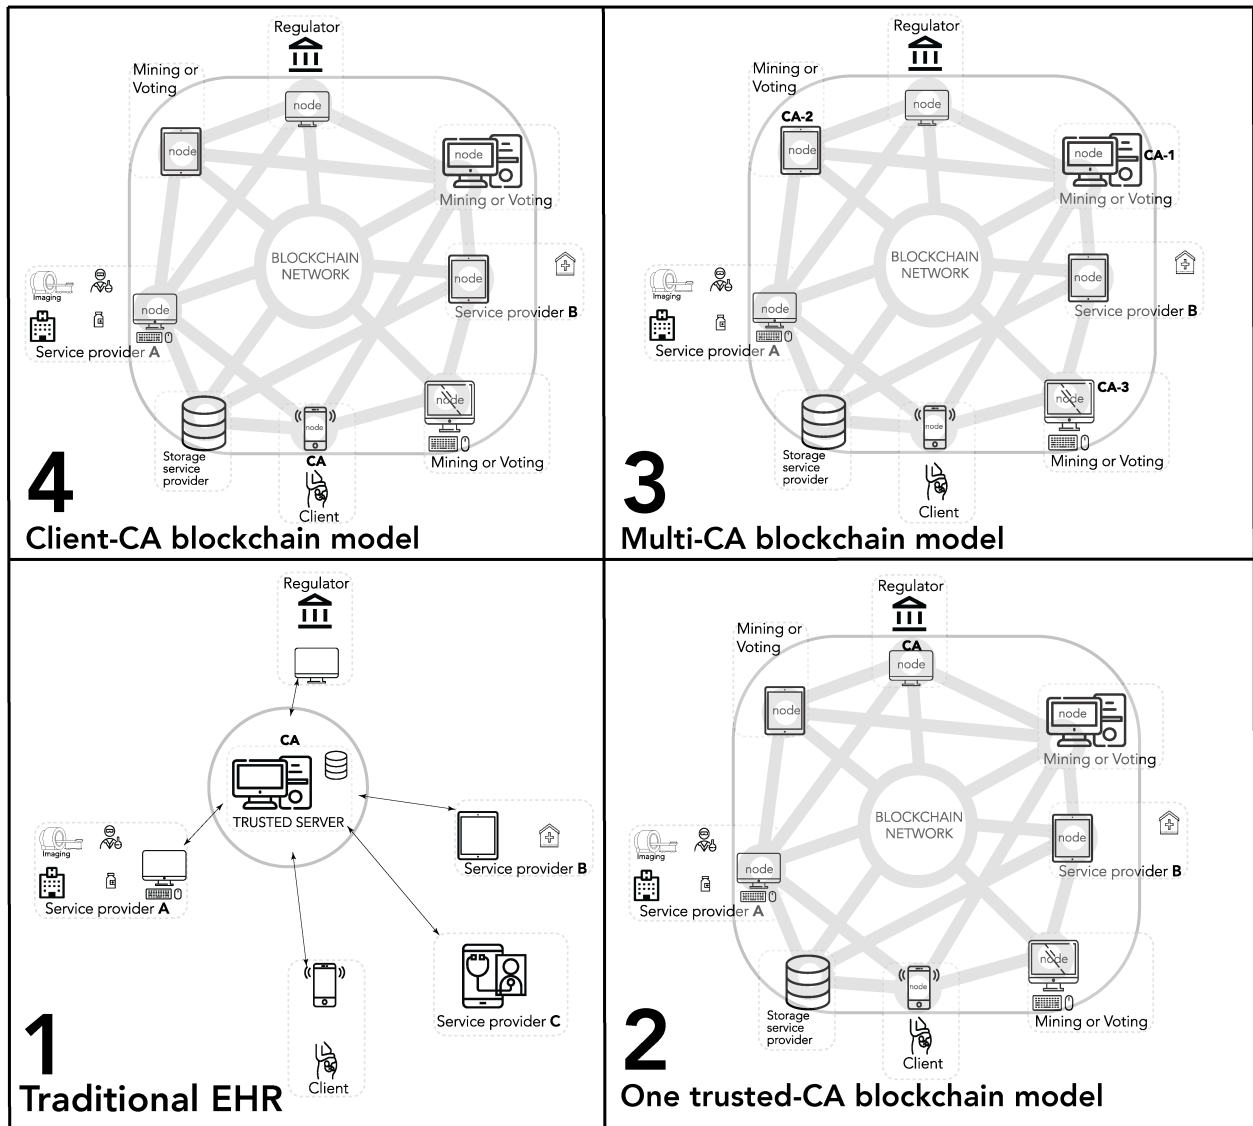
Regulator

Mining or Voting

node

node

node

Mining or Voting

BLOCKCHAIN NETWORK

node

Service provider B

Imaging

node

Service provider A

node

Storage service provider

node

CA

Client

Mining or Voting

4

Client-CA blockchain model

Regulator

Mining or Voting

node

CA-2

node

node

CA-1

Mining or Voting

BLOCKCHAIN NETWORK

node

Service provider B

Imaging

node

Service provider A

node

CA-3

node

Storage service provider

Mining or Voting

Client

3

Multi-CA blockchain model

Regulator

CA

TRUSTED SERVER

Imaging

Service provider A

Service provider B

Service provider C

Client

1

Traditional EHR

Regulator

Mining or Voting

CA

node

node

node

Mining or Voting

BLOCKCHAIN NETWORK

node

Service provider B

Imaging

node

Service provider A

node

Storage service provider

node

Client

Mining or Voting

2

One trusted-CA blockchain model